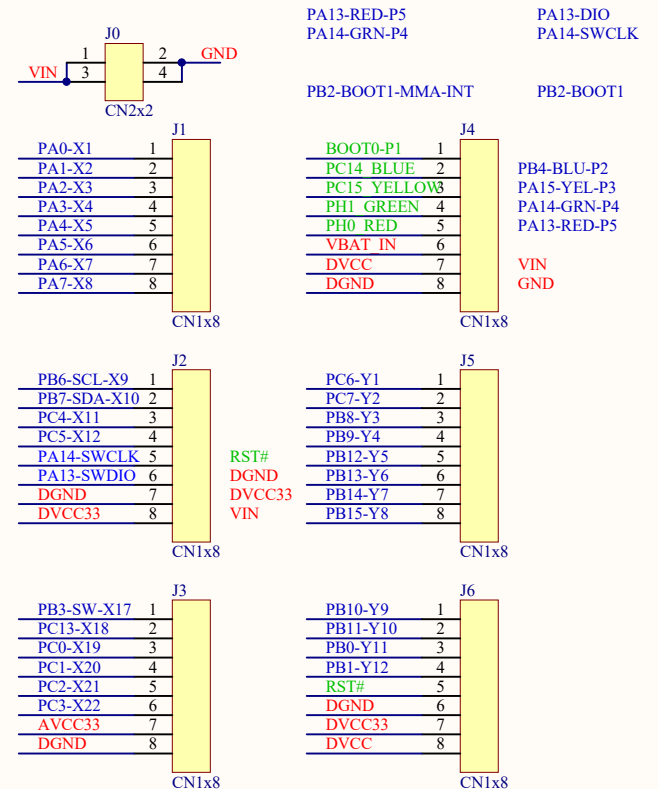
J0
1 2 GND
VIN 3 4
CN2x2

PA13-RED-P5 PA13-DIO
PA14-GRN-P4 PA14-SWCLK

PB2-BOOT1-MMA-INT PB2-BOOT1

J1
PA0-X1 1
PA1-X2 2
PA2-X3 3
PA3-X4 4
PA4-X5 5
PA5-X6 6
PA6-X7 7
PA7-X8 8
CN1x8

J4
BOOT0-P1 1
PC14 BLUE 2 PB4-BLU-P2
PC15 YELLOW 3 PA15-YEL-P3
PH1 GREEN 4 PA14-GRN-P4
PH0 RED 5 PA13-RED-P5
VBAT IN 6
DVCC 7 VIN
DGND 8 GND
CN1x8

J2
PB6-SCL-X9 1
PB7-SDA-X10 2
PC4-X11 3
PC5-X12 4
PA14-SWCLK 5 RST#
PA13-SWDIO 6 DGND
DGND 7 DVCC33
DVCC33 8 VIN
CN1x8

J5
PC6-Y1 1
PC7-Y2 2
PB8-Y3 3
PB9-Y4 4
PB12-Y5 5
PB13-Y6 6
PB14-Y7 7
PB15-Y8 8
CN1x8

J3
PB3-SW-X17 1
PC13-X18 2
PC0-X19 3
PC1-X20 4
PC2-X21 5
PC3-X22 6
AVCC33 7
DGND 8
CN1x8

J6
PB10-Y9 1
PB11-Y10 2
PB0-Y11 3
PB1-Y12 4
RST# 5
DGND 6
DVCC33 7
DVCC 8
CN1x8